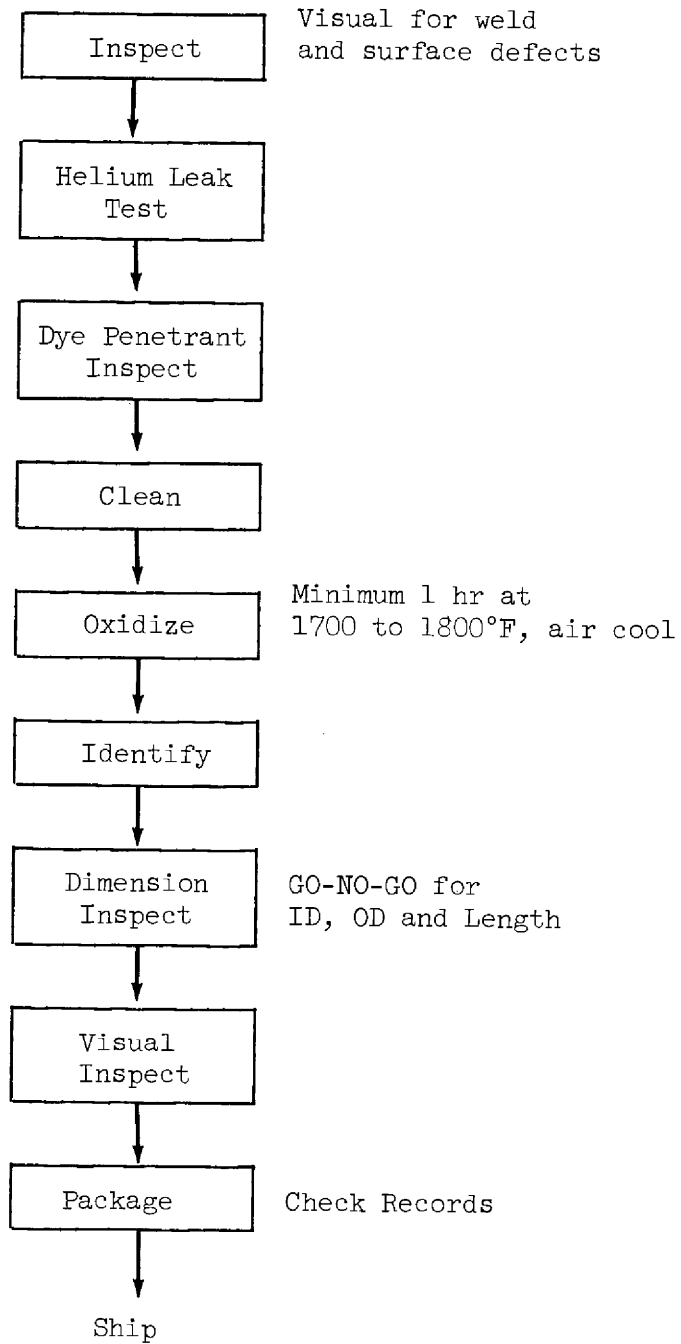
Inspect

Visual for weld and surface defects

Helium Leak Test

Dye Penetrant Inspect

Clean

Oxidize

Minimum 1 hr at 1700 to 1800°F, air cool

Identify

Dimension Inspect

GO-NO-GO for ID, OD and Length

Visual Inspect

Package

Check Records

Ship